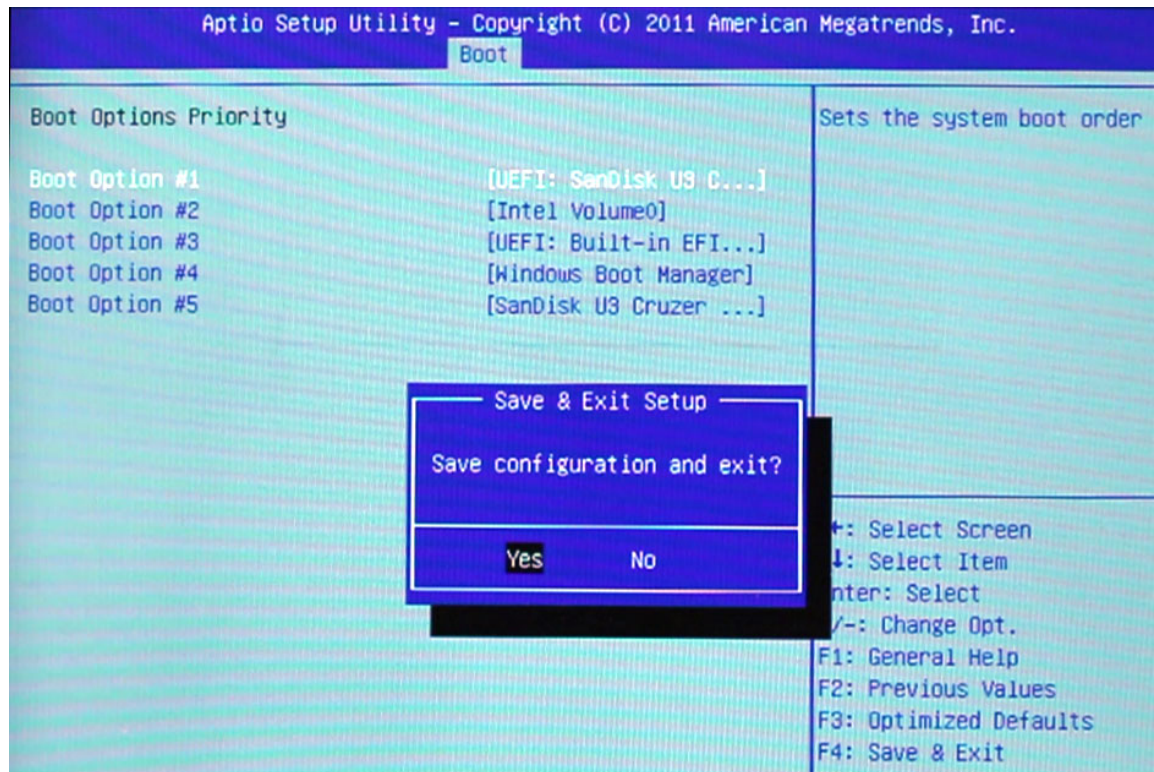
Aptio Setup Utility – Copyright (C) 2011 American Megatrends, Inc.
Boot

Boot Options Priority

Boot Option #1 [UEFI: SanDisk U3 C...]
Boot Option #2 [Intel Volume0]
Boot Option #3 [UEFI: Built-in EFI...]
Boot Option #4 [Windows Boot Manager]
Boot Option #5 [SanDisk U3 Cruzer ...]

Sets the system boot order

Save & Exit Setup

Save configuration and exit?

Yes No

←: Select Screen
↓: Select Item
nter: Select
/–: Change Opt.
F1: General Help
F2: Previous Values
F3: Optimized Defaults
F4: Save & Exit